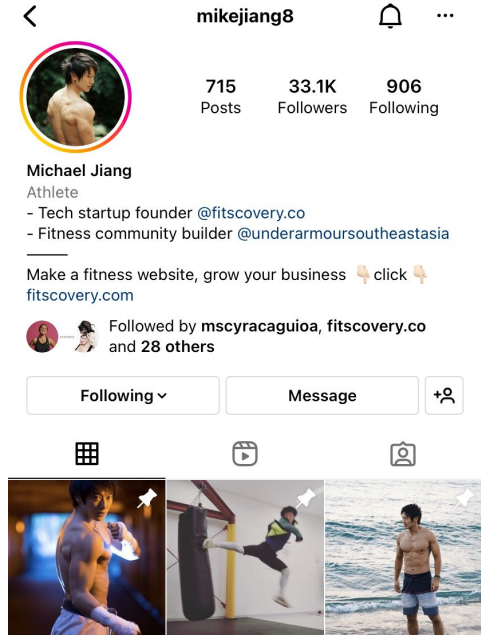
<

mikejiang8

...

715
Posts

33.1K
Followers

906
Following

Michael Jiang
Athlete
- Tech startup founder @fitscovery.co
- Fitness community builder @underarmoursoutheastasia
———
Make a fitness website, grow your business 👇🏻click 👇🏻
fitscovery.com

Followed by mscyracaguioa, fitscovery.co and 28 others

Following ˅

Message